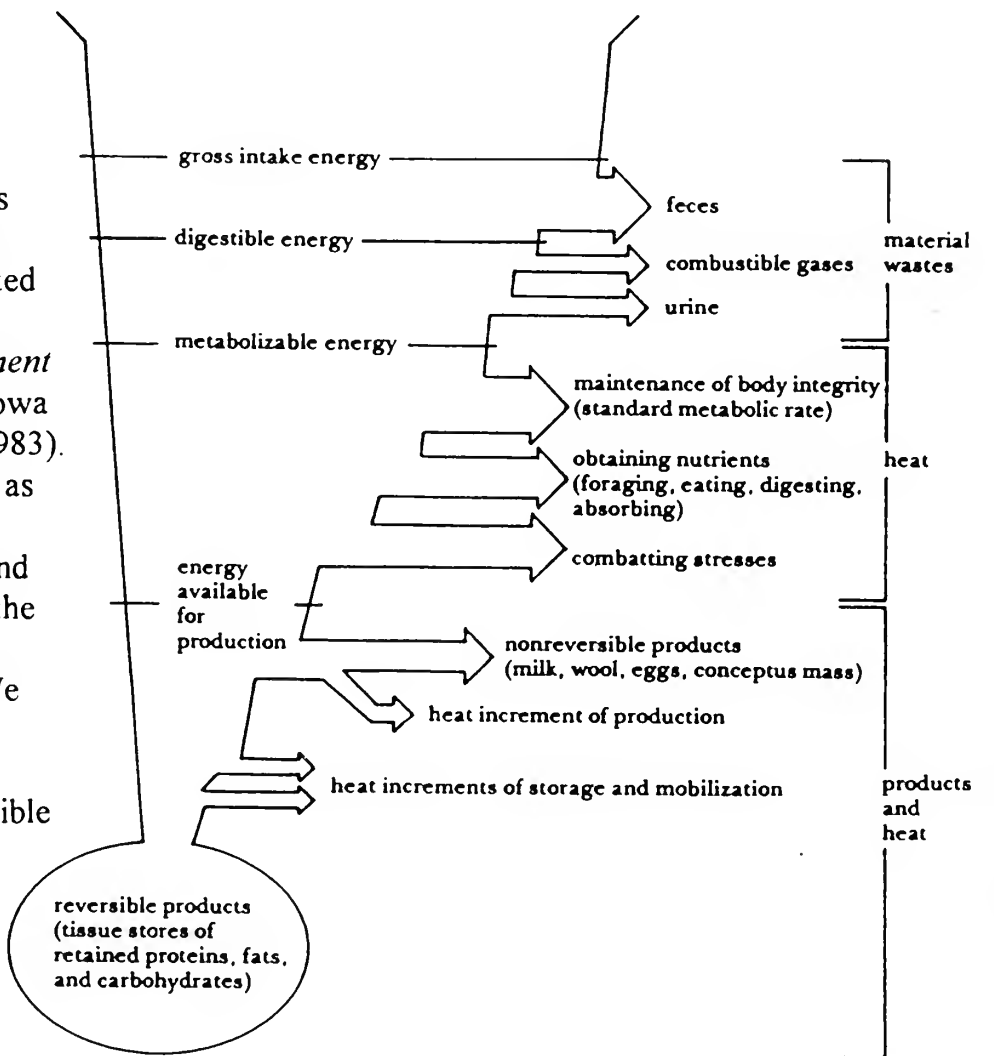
s

ted

nent
owa
983).
as

nd
he

e

ible

gross intake energy

digestible energy

metabolizable energy

feces

combustible gases

urine

material wastes

maintenance of body integrity (standard metabolic rate)

obtaining nutrients (foraging, eating, digesting, absorbing)

combatting stresses

heat

energy available for production

nonreversible products (milk, wool, eggs, conceptus mass)

heat increment of production

heat increments of storage and mobilization

products and heat

reversible products (tissue stores of retained proteins, fats, and carbohydrates)